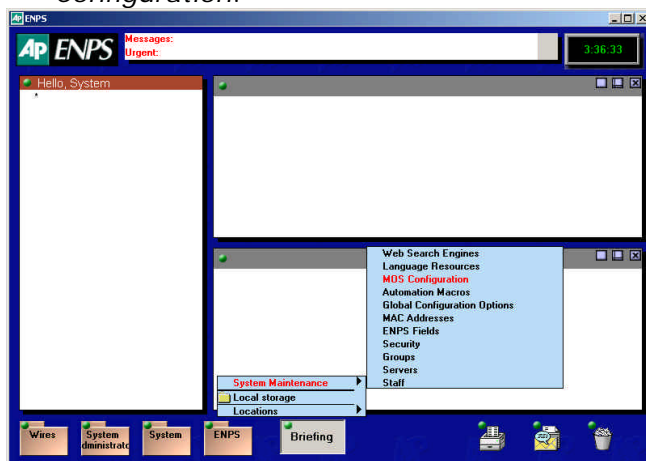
configuration.

ENPS

AP ENPS

Messages:
Urgent:

3:36:33

Hello, System

Web Search Engines
Language Resources
MOS Configuration
Automation Macros
Global Configuration Options
MAC Addresses
ENPS Fields
Security
Groups
Servers
Staff

System Maintenance
Local storage
Locations

Wires
System administrato
System
ENPS
Briefing